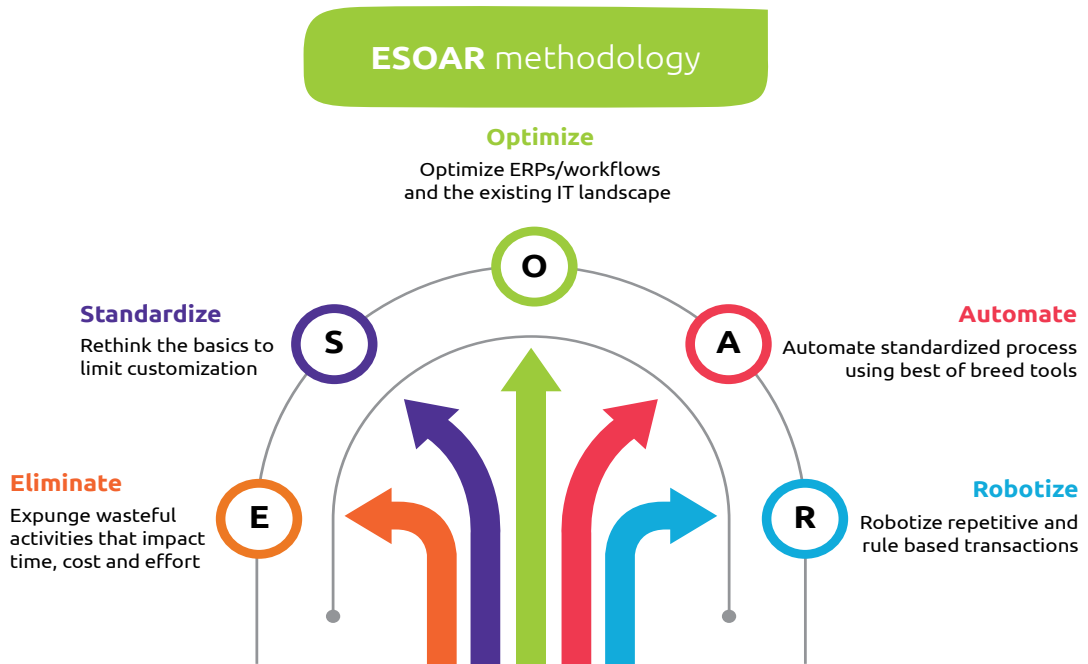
ESOAR methodology

Optimize

Optimize ERPs/workflows and the existing IT landscape

O

Standardize

Rethink the basics to limit customization

S

A

Automate

Automate standardized process using best of breed tools

Eliminate

Expunge wasteful activities that impact time, cost and effort

E

R

Robotize

Robotize repetitive and rule based transactions